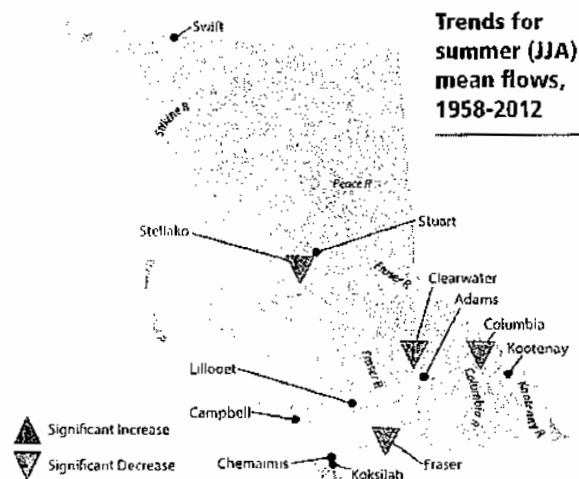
Trends for summer (JJA) mean flows, 1958-2012

Swift

Stikine R.

Peace R.

Stellako

Stuart

Fraser R.

Clearwater

Adams

Columbia

Kootenay

Columbia R.

Kootenay R.

Fraser R.

Lillooet

Campbell

Chemainus

Koksilah

Fraser

Significant Increase

Significant Decrease